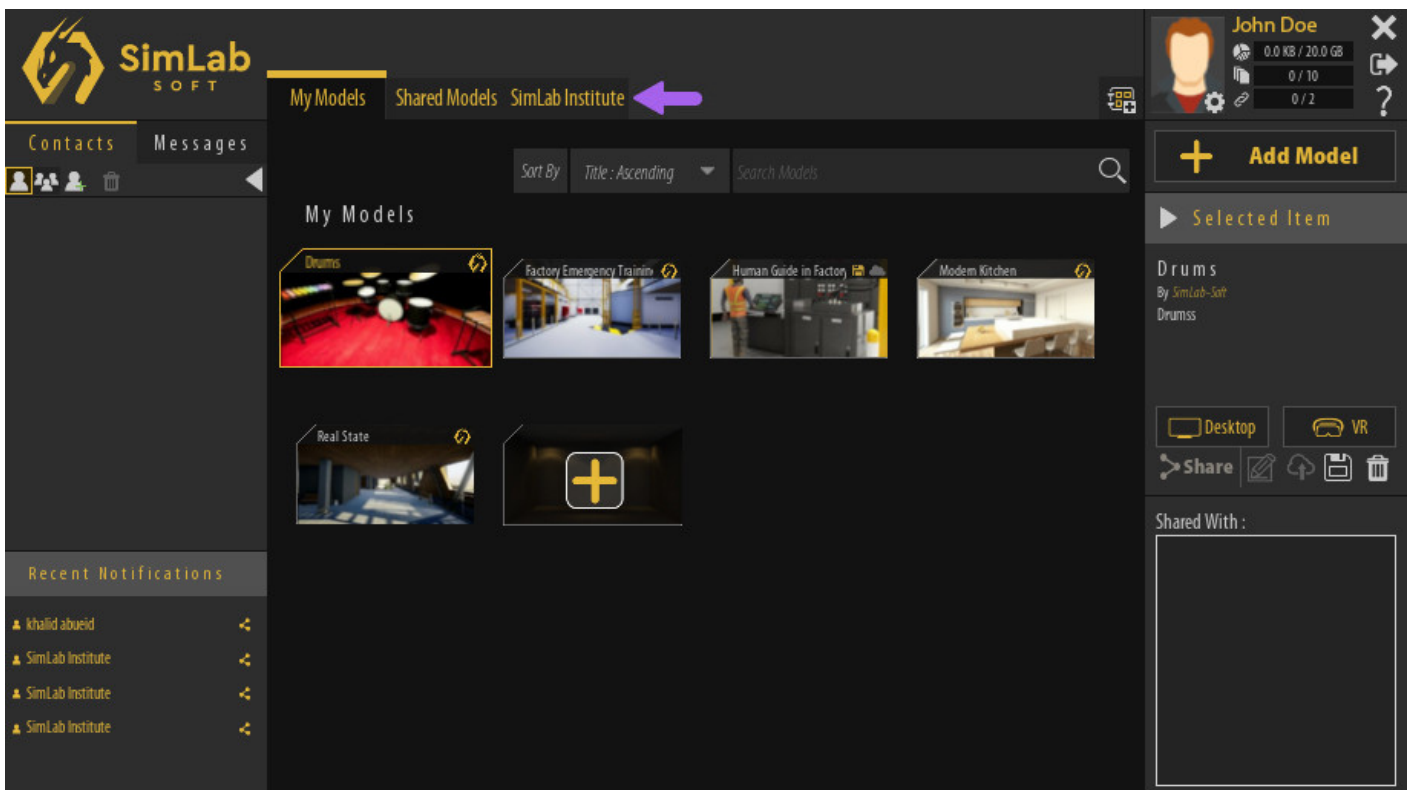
SimLab SOFT

My Models
Shared Models
SimLab Institute

John Doe
0.0 KB / 20.0 GB
0 / 10
0 / 2
?

Contacts
Messages

Sort By
Title : Ascending
Search Models

My Models

Drums
Factory Emergency Trainin
Human Guide in Factory
Modern Kitchen
Real State

Add Model
Selected Item
Drums
By SimLab-Soft
Drumss

Desktop
VR
Share

Shared With :

Recent Notifications
khalid abueid
SimLab Institute
SimLab Institute
SimLab Institute